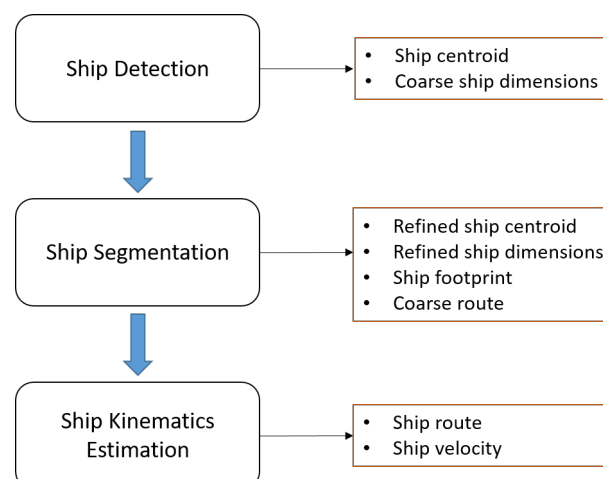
Ship Detection

- Ship centroid
- Coarse ship dimensions

Ship Segmentation

- Refined ship centroid
- Refined ship dimensions
- Ship footprint
- Coarse route

Ship Kinematics Estimation

- Ship route
- Ship velocity